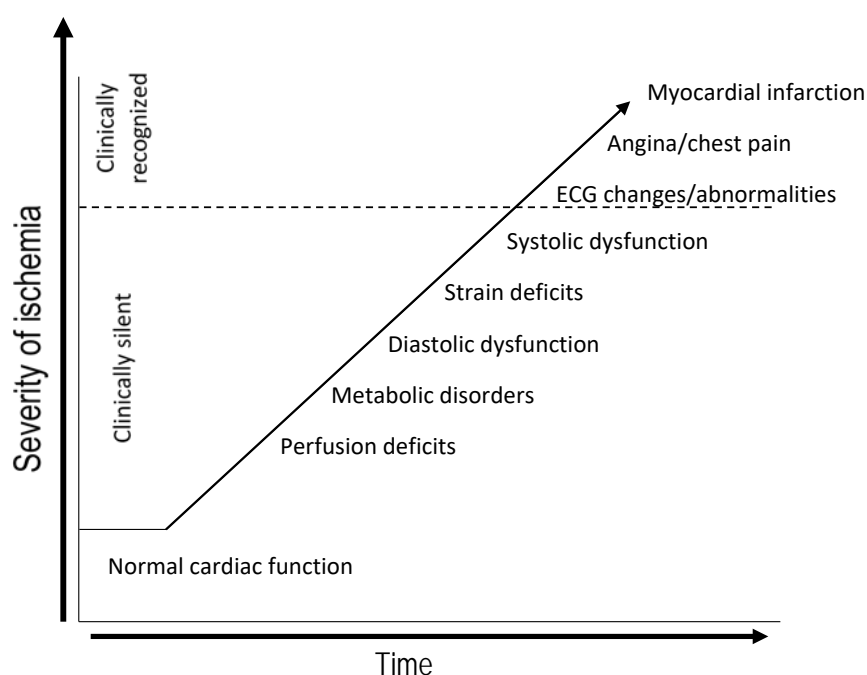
Severity of ischemia

Clinically recognized

Clinically silent

Myocardial infarction

Angina/chest pain

ECG changes/abnormalities

Systolic dysfunction

Strain deficits

Diastolic dysfunction

Metabolic disorders

Perfusion deficits

Normal cardiac function

Time